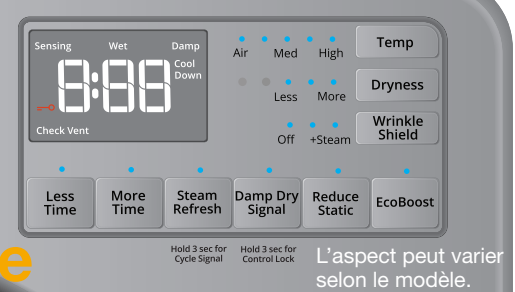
Sensing Wet Damp
Cool Down
8:88
Check Vent

Air Med High
Temp

Less More
Dryness

Off +Steam
Wrinkle Shield

Less Time
More Time
Steam Refresh
Damp Dry Signal
Reduce Static
EcoBoost

Hold 3 sec for Cycle Signal
Hold 3 sec for Control Lock

L'aspect peut varier selon le modèle.